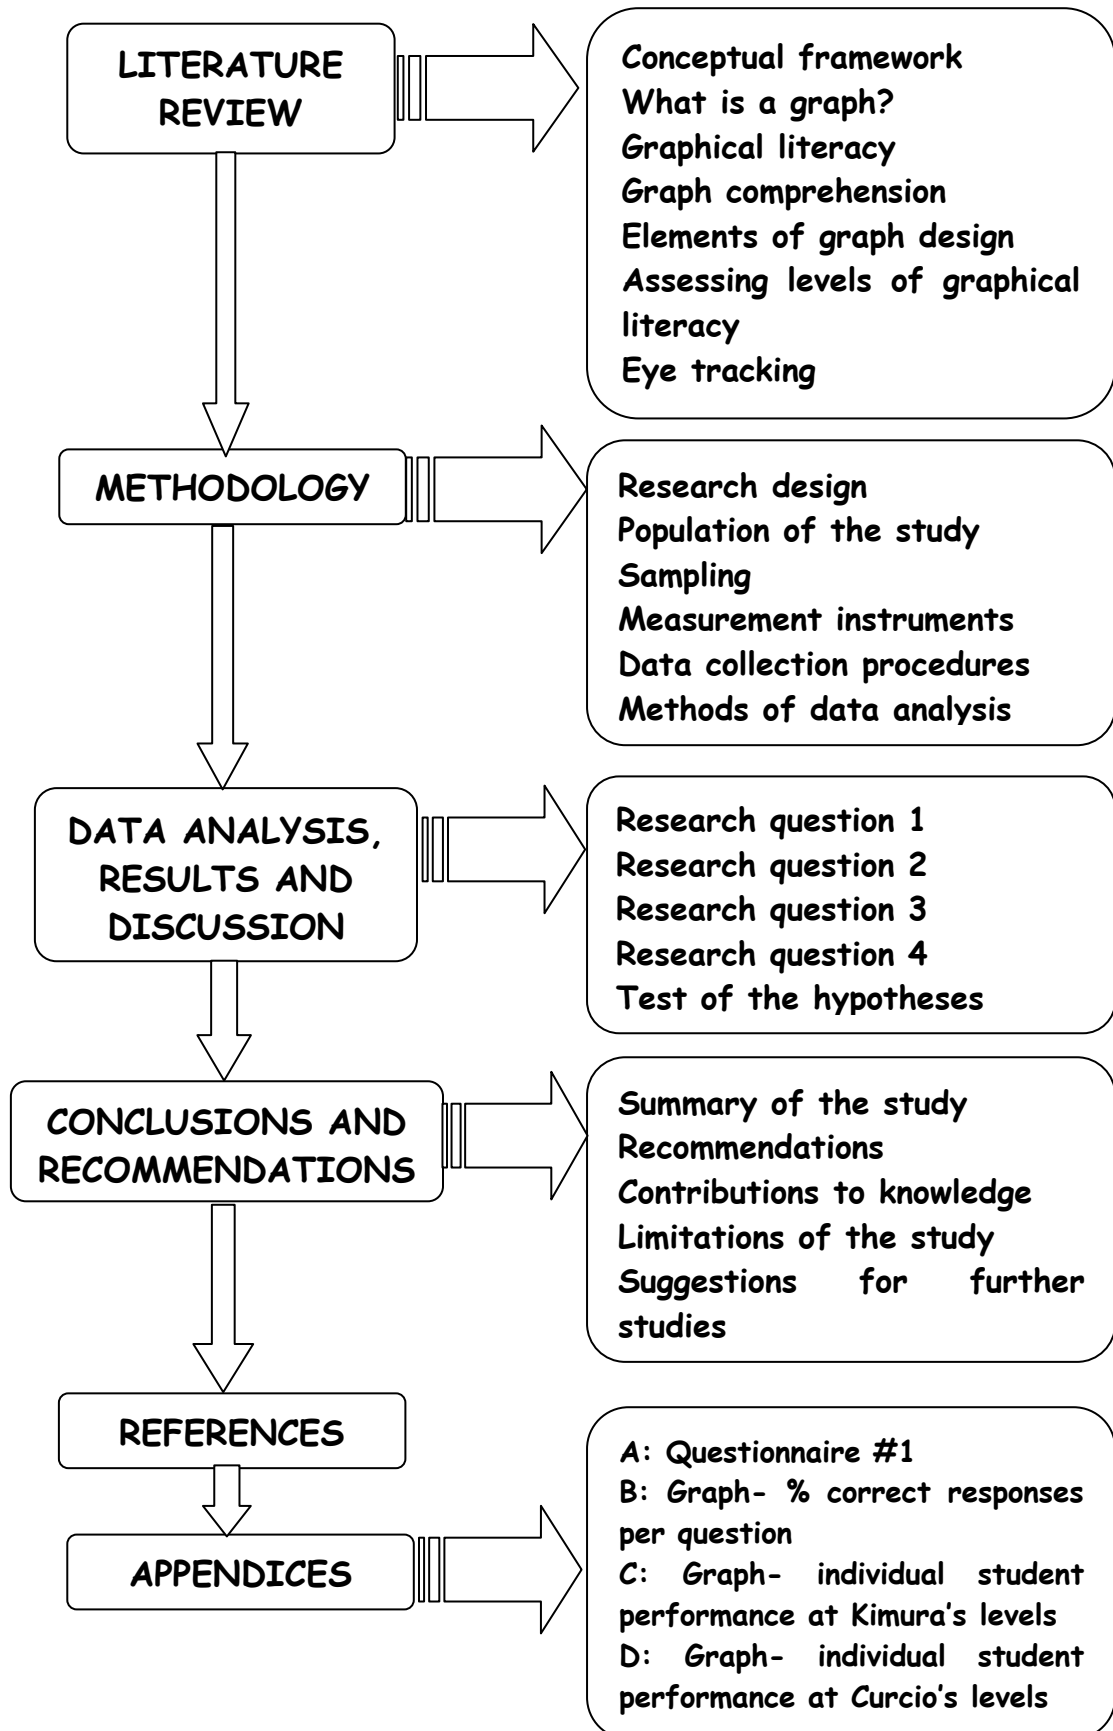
LITERATURE REVIEW

Conceptual framework
What is a graph?
Graphical literacy
Graph comprehension
Elements of graph design
Assessing levels of graphical literacy
Eye tracking

METHODOLOGY

Research design
Population of the study
Sampling
Measurement instruments
Data collection procedures
Methods of data analysis

DATA ANALYSIS, RESULTS AND DISCUSSION

Research question 1
Research question 2
Research question 3
Research question 4
Test of the hypotheses

CONCLUSIONS AND RECOMMENDATIONS

Summary of the study
Recommendations
Contributions to knowledge
Limitations of the study
Suggestions for further studies

REFERENCES

APPENDICES

A: Questionnaire #1
B: Graph- % correct responses per question
C: Graph- individual student performance at Kimura's levels
D: Graph- individual student performance at Curcio's levels